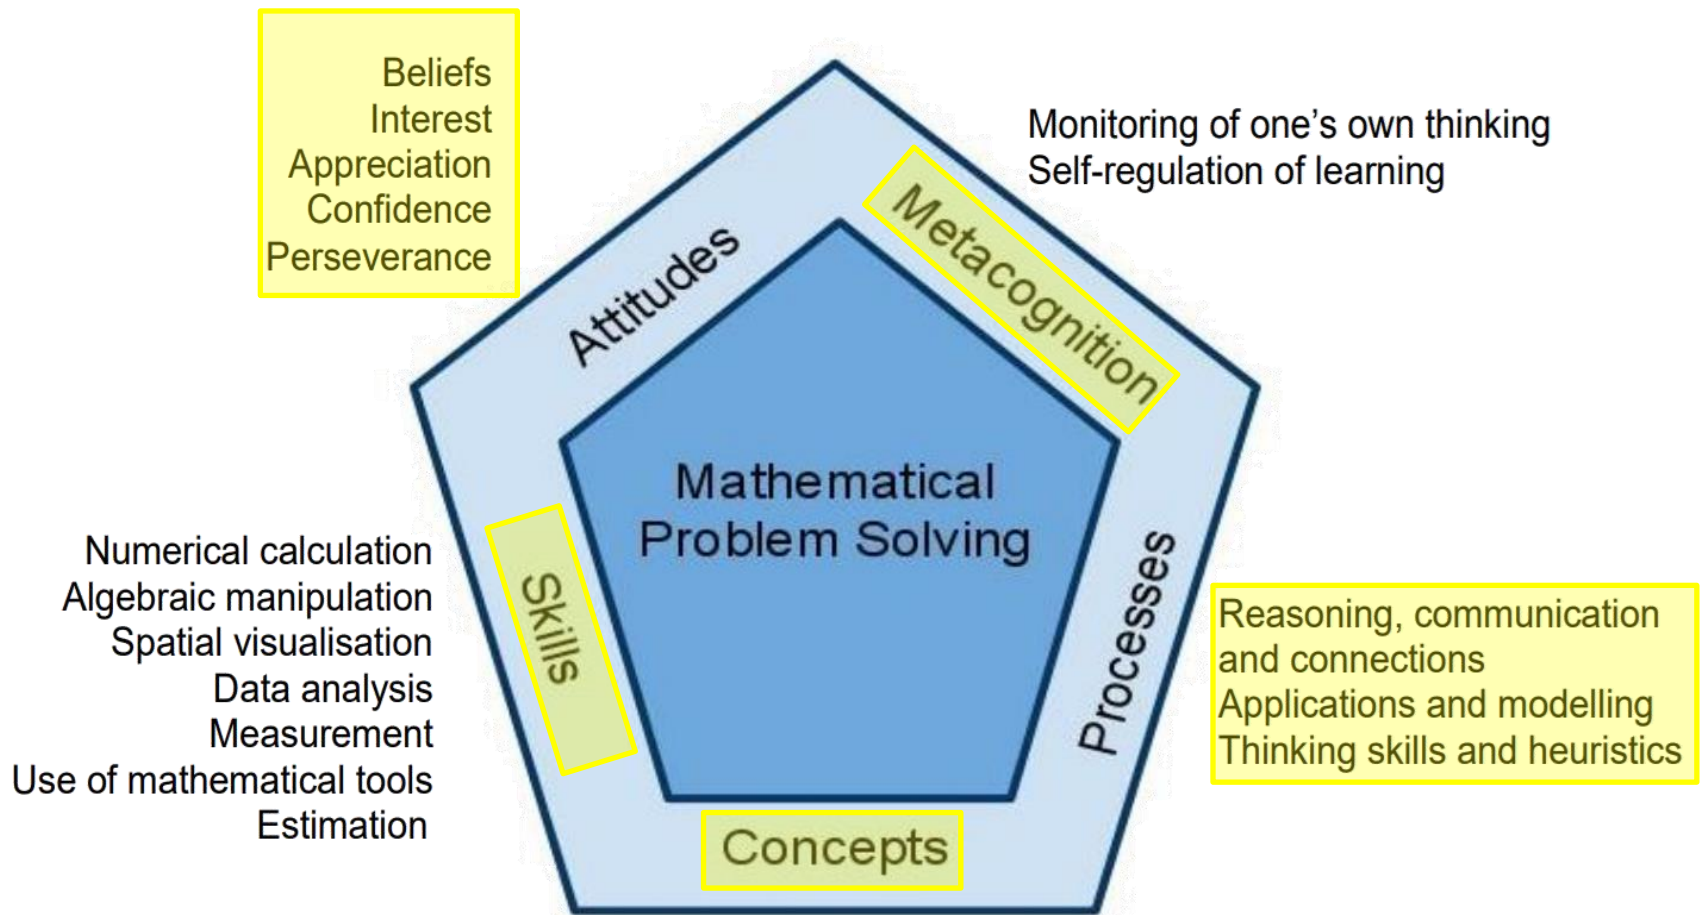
Beliefs
Interest
Appreciation
Confidence
Perseverance

Monitoring of one’s own thinking
Self-regulation of learning

Attitudes

Metacognition

Mathematical Problem Solving

Numerical calculation
Algebraic manipulation
Spatial visualisation
Data analysis
Measurement
Use of mathematical tools
Estimation

Skills

Processes

Reasoning, communication and connections
Applications and modelling
Thinking skills and heuristics

Concepts